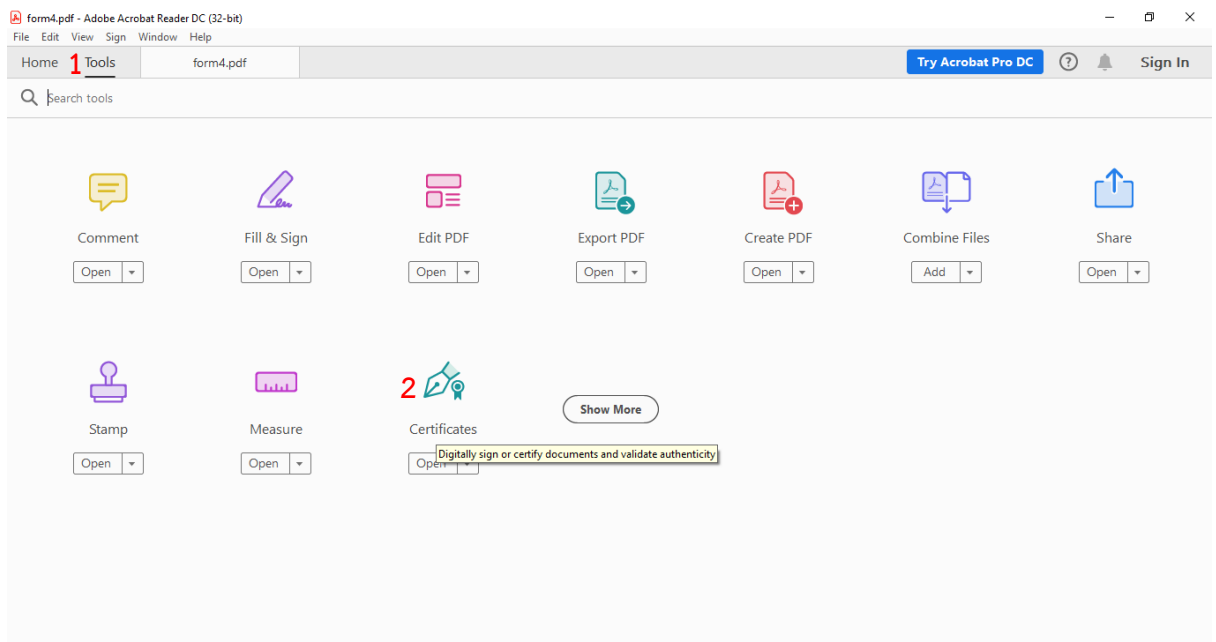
form4.pdf - Adobe Acrobat Reader DC (32-bit)

File Edit View Sign Window Help

Home 1 Tools form4.pdf

Try Acrobat Pro DC ? Sign In

Search tools

Comment
Open

Fill & Sign
Open

Edit PDF
Open

Export PDF
Open

Create PDF
Open

Combine Files
Add

Share
Open

Stamp
Open

Measure
Open

2

Certificates
Open

Digitally sign or certify documents and validate authenticity

Show More